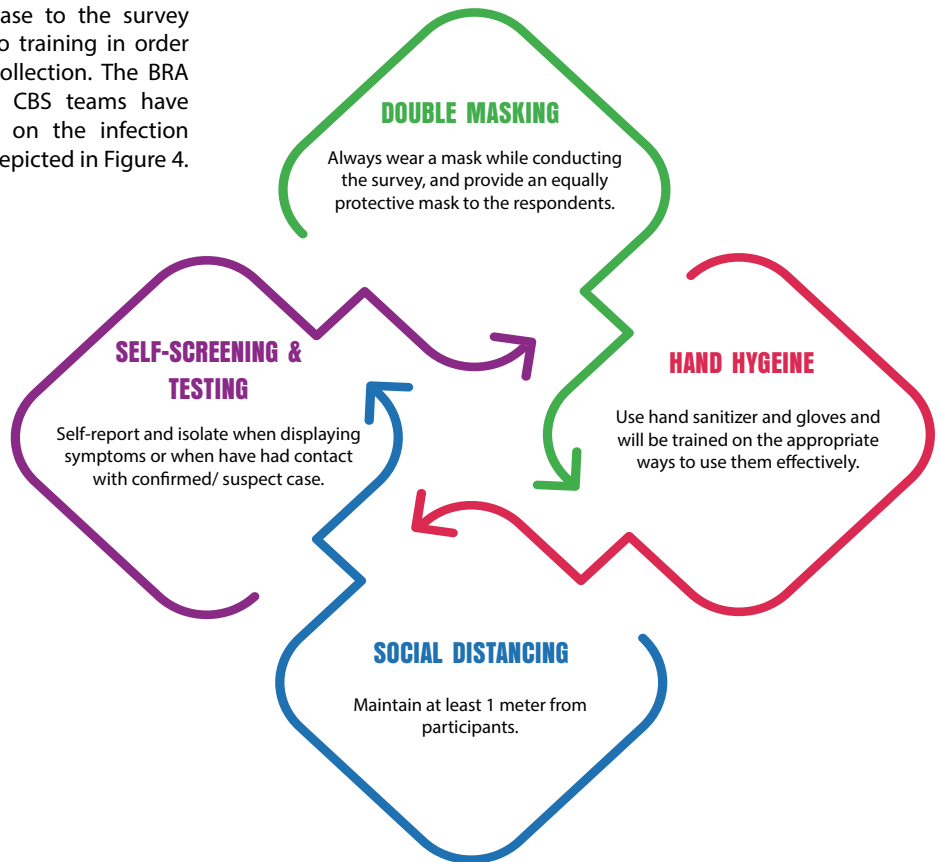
ase to the survey
o training in order
ollection. The BRA
CBS teams have
on the infection
epicted in Figure 4.

DOUBLE MASKING

Always wear a mask while conducting the survey, and provide an equally protective mask to the respondents.

SELF-SCREENING & TESTING

Self-report and isolate when displaying symptoms or when have had contact with confirmed/ suspect case.

HAND HYGEINE

Use hand sanitizer and gloves and will be trained on the appropriate ways to use them effectively.

SOCIAL DISTANCING

Maintain at least 1 meter from participants.